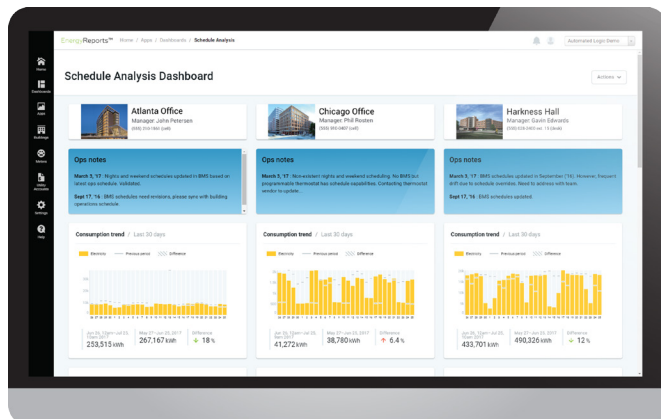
EnergyReports™ Home / Apps / Dashboards / Schedule Analysis

Automated Logic Demo

Home
Dashboards
Apps
Buildings
Meters
Utility Accounts
Settings
Help

Schedule Analysis Dashboard

Actions

Atlanta Office
Manager: John Petersen
(555) 253-1466 (cell)

Chicago Office
Manager: Phil Rosten
(555) 355-0407 (cell)

Harkness Hall
Manager: Gavin Edwards
(555) 526-2450 ext. 15 (desk)

Ops notes

March 5, '17 : Nights and weekend schedules updated in BMS based on latest ops schedule. Validated.

Sept 17, '16 : BMS schedules need revisions, please sync with building operations schedule.

Ops notes

March 5, '17 : Non-existent nights and weekend scheduling. No BMS but programmable thermostat has schedule capabilities. Contacting thermostat vendor to update...

Ops notes

March 5, '17 : BMS schedules updated in September ('16). However, frequent drift due to schedule overrides. Need to address with team.

Sept 17, '16 : BMS schedules updated.

Consumption trend / Last 30 days

Electricity Previous period Difference

253,515 kWh 267,167 kWh Difference 18 %

Consumption trend / Last 30 days

Electricity Previous period Difference

41,272 kWh 38,780 kWh Difference 6.4 %

Consumption trend / Last 30 days

Electricity Previous period Difference

433,701 kWh 490,326 kWh Difference 12 %